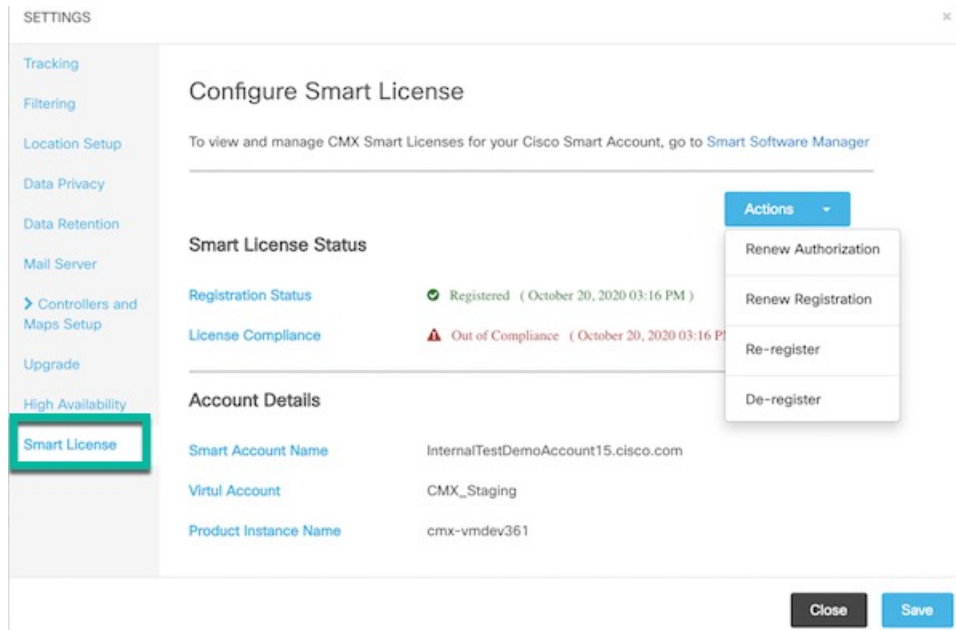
SETTINGS

×

Tracking

Filtering

Location Setup

Data Privacy

Data Retention

Mail Server

> Controllers and Maps Setup

Upgrade

High Availability

Smart License

Configure Smart License

To view and manage CMX Smart Licenses for your Cisco Smart Account, go to Smart Software Manager

Actions

Renew Authorization

Renew Registration

Re-register

De-register

Smart License Status

Registration Status

Registered ( October 20, 2020 03:16 PM )

License Compliance

Out of Compliance ( October 20, 2020 03:16 PM

Account Details

Smart Account Name

InternalTestDemoAccount15.cisco.com

Virtul Account

CMX_Staging

Product Instance Name

cmx-vmdev361

Close

Save